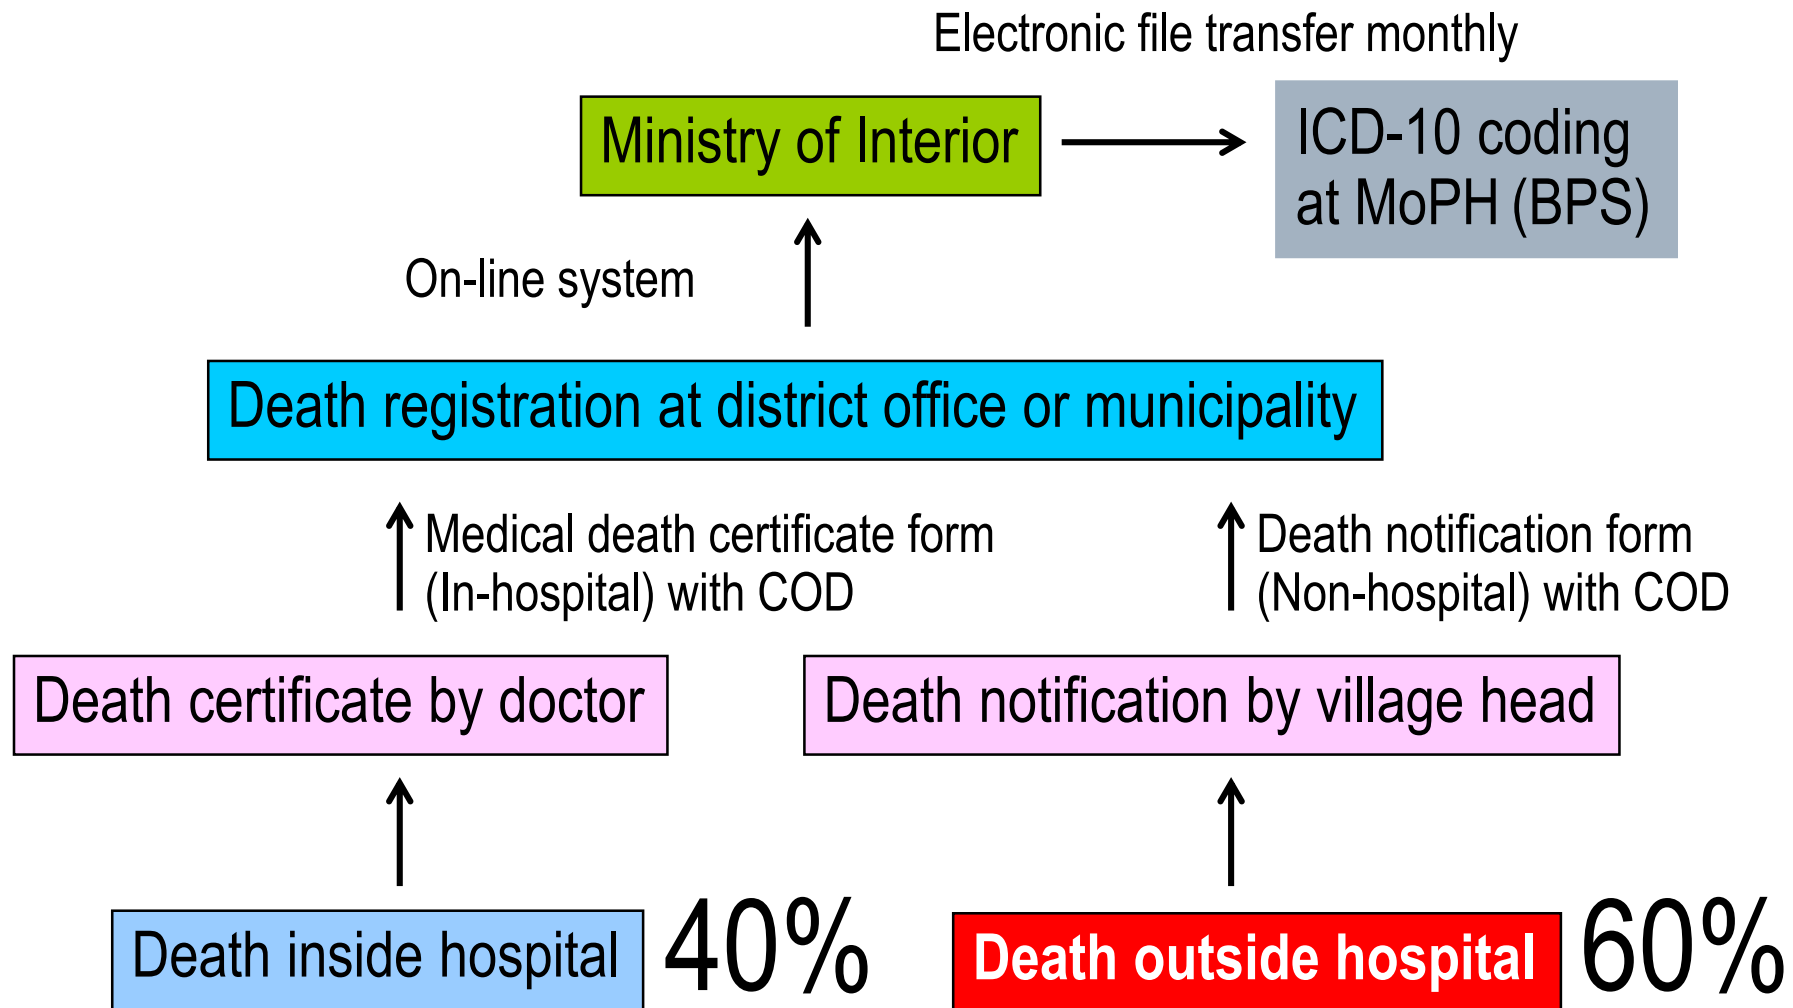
Electronic file transfer monthly

Ministry of Interior

ICD-10 coding at MoPH (BPS)

On-line system

Death registration at district office or municipality

Medical death certificate form (In-hospital) with COD

Death notification form (Non-hospital) with COD

Death certificate by doctor

Death notification by village head

Death inside hospital

40%

Death outside hospital

60%